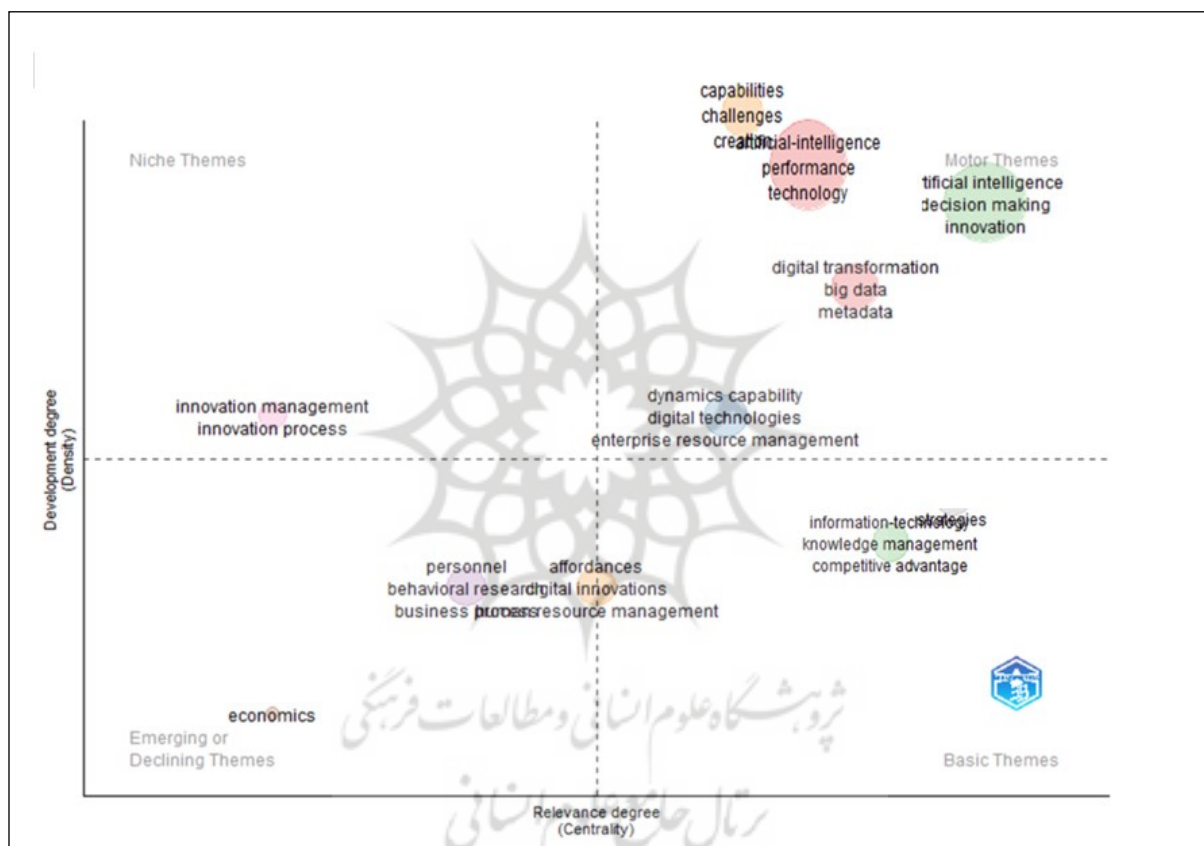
Niche Themes

capabilities
challenges
creation
artificial-intelligence
performance
technology

Motor Themes
tificial intelligence
decision making
innovation

digital transformation
big data
metadata

dynamics capability
digital technologies
enterprise resource management

innovation management
innovation process

Development degree
(Density)

information-technology
strategies
knowledge management
competitive advantage

personnel
behavioral research
business process
affordances
digital innovations
human resource management

economics

Emerging or
Declining Themes

Basic Themes

پژوهشگاه علوم انسانی و مطالعات فرهنگی
پرتال جامع علوم انسانی

Relevance degree
(Centrality)